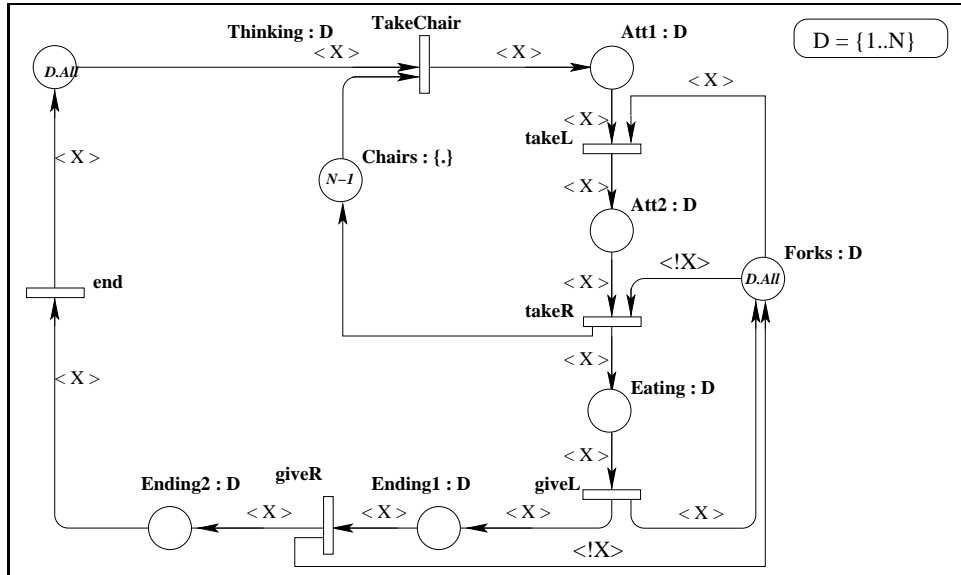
Thinking : D

TakeChair

Att1 : D

$D = \{1..N\}$

D.All

$<X>$

$<X>$

$<X>$

$<X>$

takeL

Chairs : {.}

N–1

$<X>$

$<X>$

Att2 : D

end

$<X>$

$<!X>$

D.All

Forks : D

takeR

$<X>$

$<X>$

Eating : D

$<X>$

giveL

Ending2 : D

giveR

Ending1 : D

$<X>$

$<X>$

$<X>$

$<X>$

$<!X>$